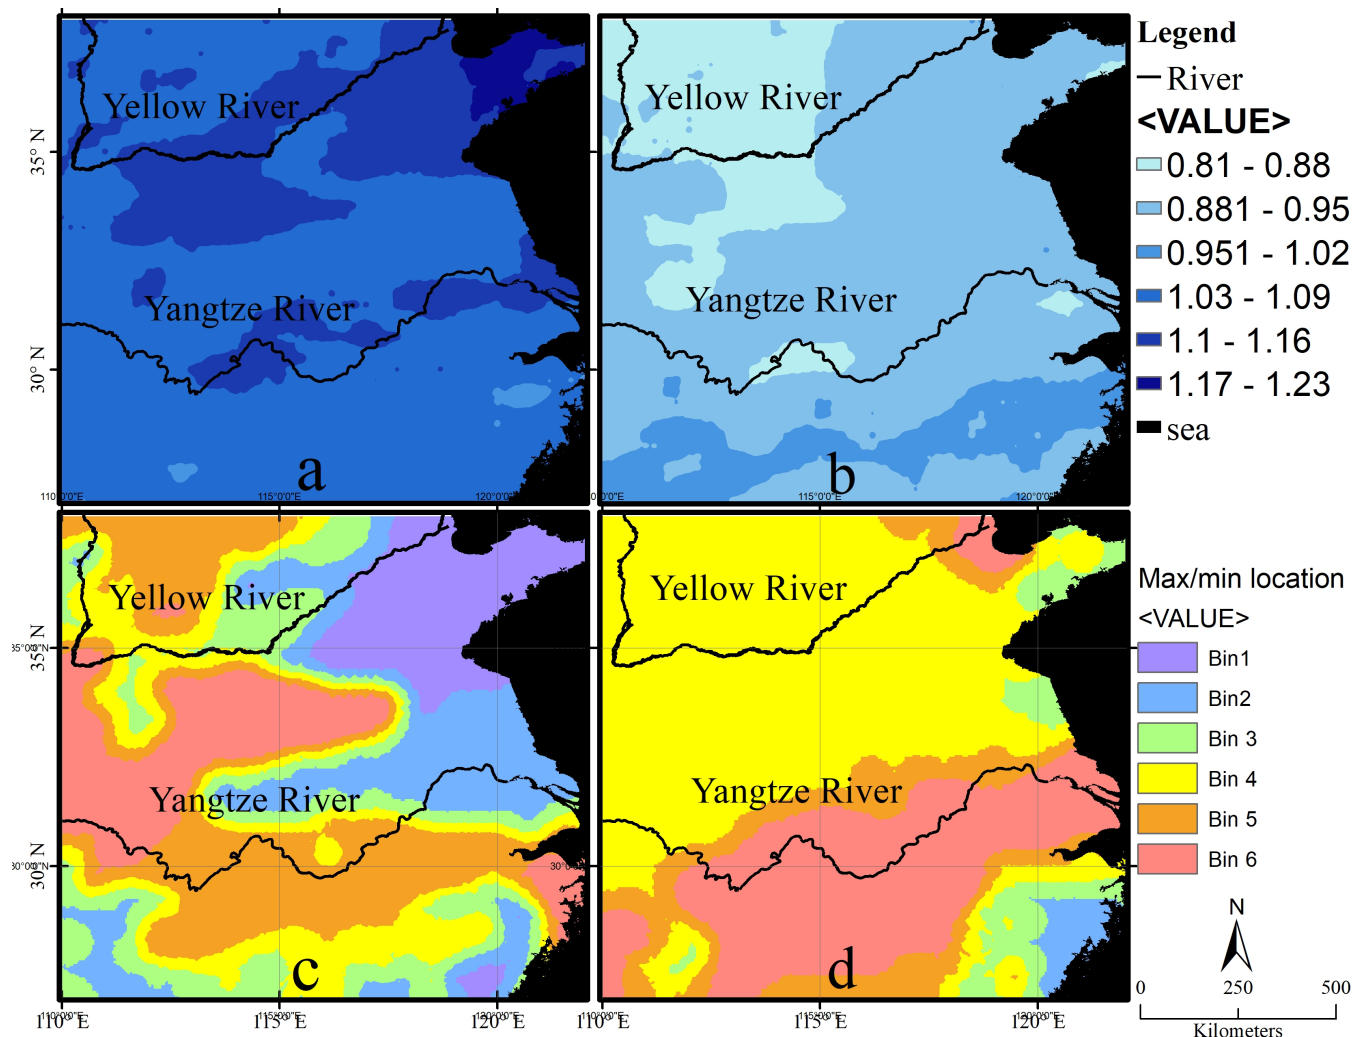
Yellow River
Yangtze River
a
35° N
30° N
110°0'0"E
115°0'0"E
120°0'0"E

Yellow River
Yangtze River
b
110°0'0"E
115°0'0"E
120°0'0"E

Legend
River
<VALUE>
0.81 - 0.88
0.881 - 0.95
0.951 - 1.02
1.03 - 1.09
1.1 - 1.16
1.17 - 1.23
sea

Yellow River
Yangtze River
c
35° N
35°0'0"N
30° N
30°0'0"N
110° E
115° E
120° E
110°0'0"E
115°0'0"E
120°0'0"E

Yellow River
Yangtze River
d
30°0'0"N
110° E
115° E
120° E
110°0'0"E
115°0'0"E
120°0'0"E

Max/min location
<VALUE>
Bin1
Bin2
Bin 3
Bin 4
Bin 5
Bin 6

N
0
250
500
Kilometers